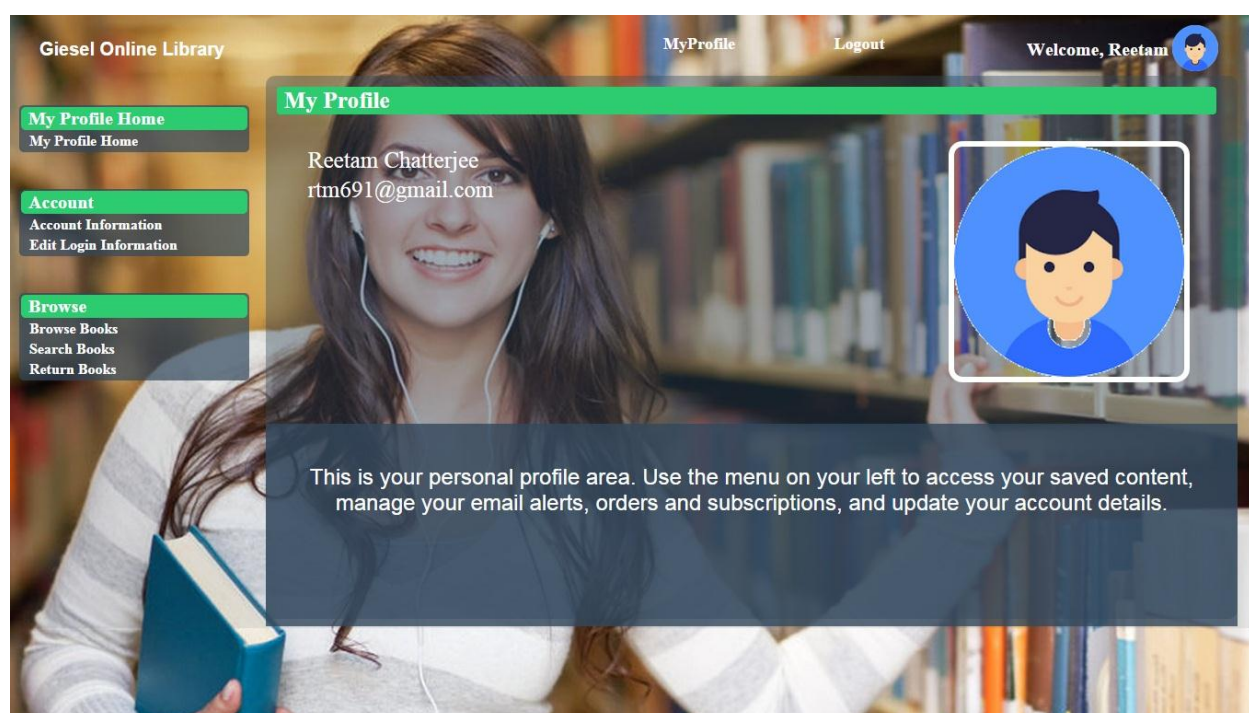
Giesel Online Library

MyProfile

Logout

Welcome, Reetam

My Profile Home
My Profile Home

Account
Account Information
Edit Login Information

Browse
Browse Books
Search Books
Return Books

My Profile

Reetam Chatterjee
rtm691@gmail.com

This is your personal profile area. Use the menu on your left to access your saved content, manage your email alerts, orders and subscriptions, and update your account details.